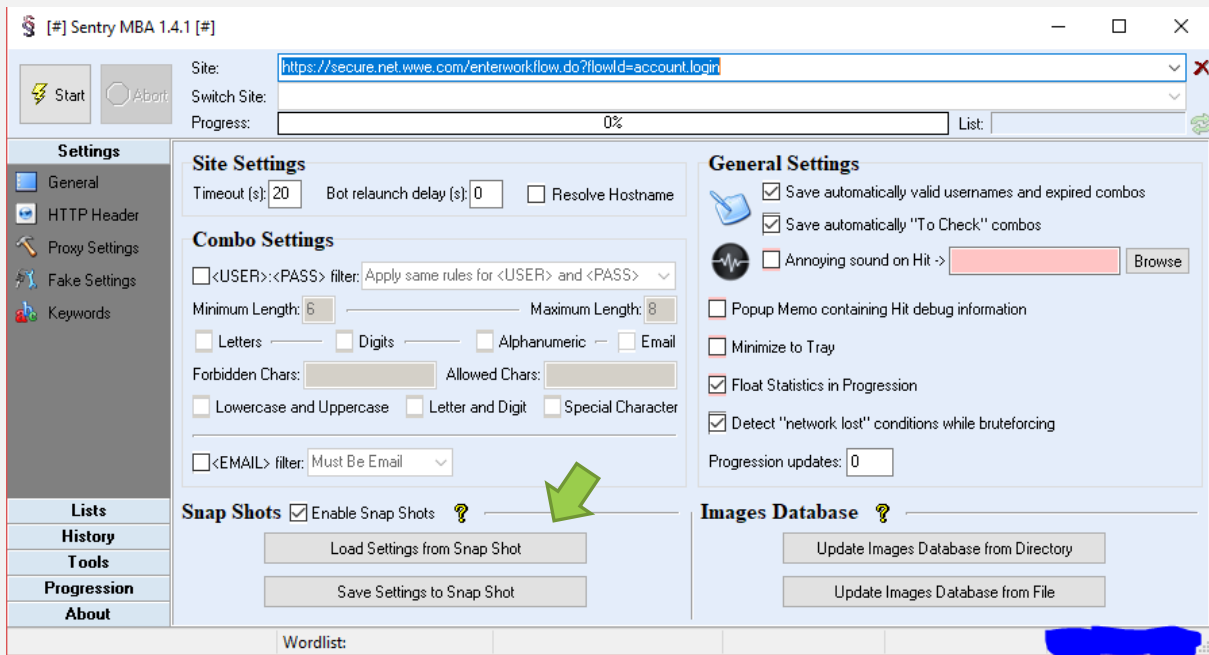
[#] Sentry MBA 1.4.1 [#]

Start
Abort
Site: https://secure.net.wwe.com/enterworkflow.do?flowId=account.login
Switch Site:
Progress: 0%
List:

Settings
General
HTTP Header
Proxy Settings
Fake Settings
Keywords

Site Settings
Timeout (s): 20
Bot relaunch delay (s): 0
Resolve Hostname

Combo Settings
<USER>:<PASS> filter: Apply same rules for <USER> and <PASS>
Minimum Length: 6
Maximum Length: 8
Letters
Digits
Alphanumeric
Email
Forbidden Chars:
Allowed Chars:
Lowercase and Uppercase
Letter and Digit
Special Character
<EMAIL> filter: Must Be Email

General Settings
Save automatically valid usernames and expired combos
Save automatically "To Check" combos
Annoying sound on Hit ->
Browse
Popup Memo containing Hit debug information
Minimize to Tray
Float Statistics in Progression
Detect "network lost" conditions while bruteforcing
Progression updates: 0

Lists
History
Tools
Progression
About

Snap Shots
Enable Snap Shots
Load Settings from Snap Shot
Save Settings to Snap Shot

Images Database
Update Images Database from Directory
Update Images Database from File

Wordlist: